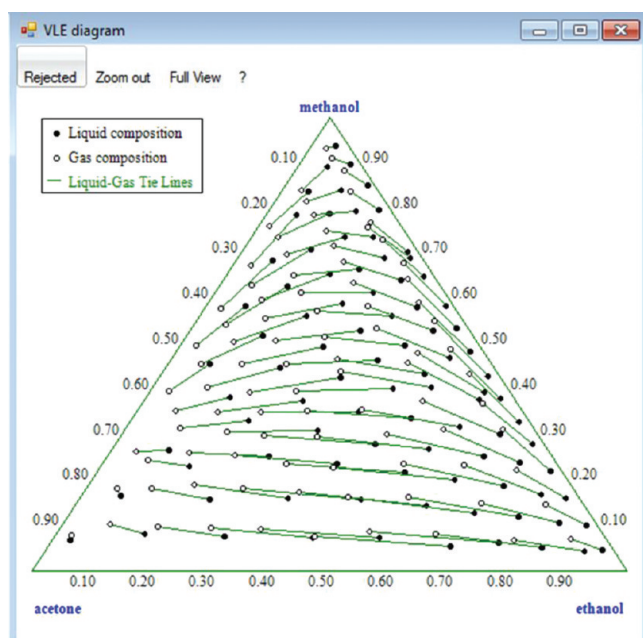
VLE diagram

Rejected Zoom out Full View ?

methanol

Liquid composition
Gas composition
Liquid-Gas Tie Lines

0.10
0.20
0.30
0.40
0.50
0.60
0.70
0.80
0.90

0.90
0.80
0.70
0.60
0.50
0.40
0.30
0.20
0.10

0.10 0.20 0.30 0.40 0.50 0.60 0.70 0.80 0.90

acetone

ethanol